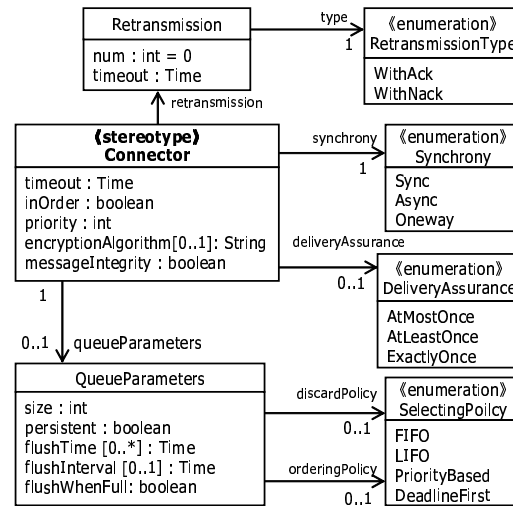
Retransmission
num : int = 0
timeout : Time

type
1
《enumeration》
RetransmissionType
WithAck
WithNack

retransmission

《stereotype》
Connector
timeout : Time
inOrder : boolean
priority : int
encryptionAlgorithm[0..1]: String
messageIntegrity : boolean

synchrony
1
《enumeration》
Synchrony
Sync
Async
Oneway

deliveryAssurance
0..1
《enumeration》
DeliveryAssurance
AtMostOnce
AtLeastOnce
ExactlyOnce

1
0..1
queueParameters

QueueParameters
size : int
persistent : boolean
flushTime [0..*] : Time
flushInterval [0..1] : Time
flushWhenFull: boolean

discardPolicy
0..1
《enumeration》
SelectingPoilcy
FIFO
LIFO
PriorityBased
DeadlineFirst

orderingPolicy
0..1